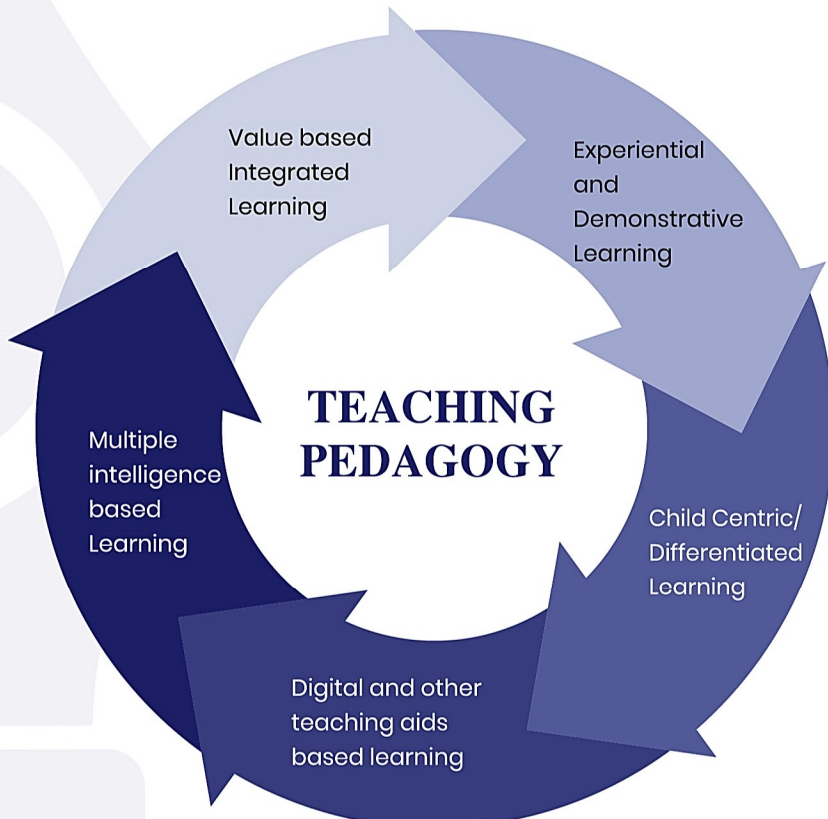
Value based Integrated Learning

Experiential and Demonstrative Learning

Child Centric/ Differentiated Learning

Digital and other teaching aids based learning

Multiple intelligence based Learning

TEACHING PEDAGOGY